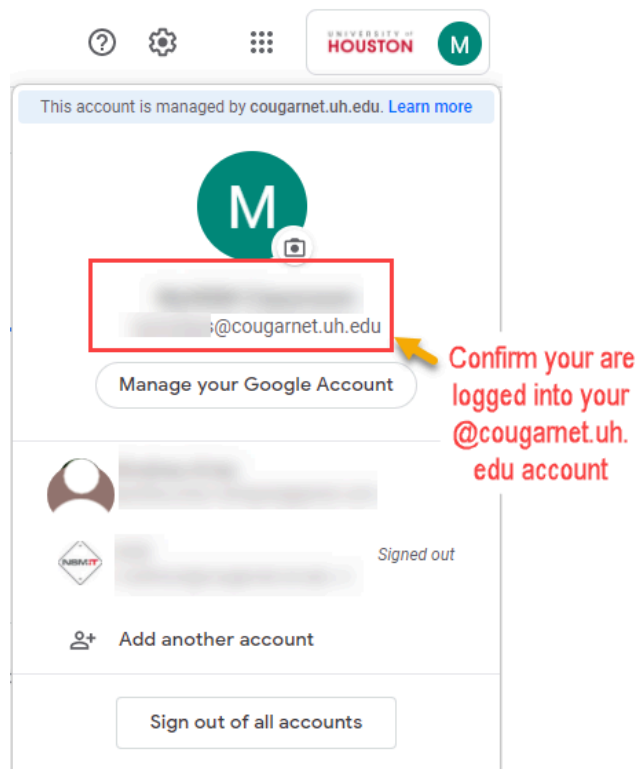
UNIVERSITY of HOUSTON M

This account is managed by cougarnet.uh.edu. Learn more

M

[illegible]
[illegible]s@cougarnet.uh.edu

Manage your Google Account

Confirm your are logged into your @cougarnet.uh.edu account

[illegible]
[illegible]

NSM IT
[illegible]
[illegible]
Signed out

Add another account

Sign out of all accounts